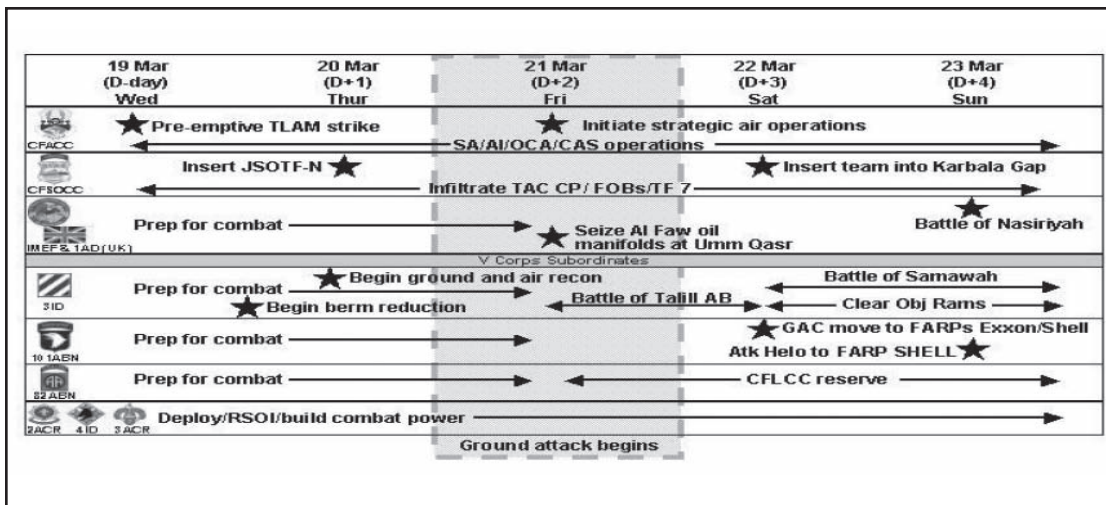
| | 19 Mar (D-day) Wed | 20 Mar (D+1) Thur | 21 Mar (D+2) Fri | 22 Mar (D+3) Sat | 23 Mar (D+4) Sun |
|---|---|---|---|---|---|
| CFACC | Pre-emptive TLAM strike | | Initiate strategic air operations | | |
| | SA/AI/OCA/CAS operations | | | | |
| CFSOCC | Insert JSOTF-N | | | Insert team into Karbala Gap | |
| | Infiltrate TAC CP/ FOBs/TF 7 | | | | |
| IMEF & 1AD(UK) | Prep for combat | | Seize Al Faw oil manifolds at Umm Qasr | | Battle of Nasiriyah |

V Corps Subordinates

| | | | | | |
|---|---|---|---|---|---|
| 3ID | Prep for combat | Begin ground and air recon | Battle of Talill AB | Battle of Samawah | |
| | Begin berm reduction | | | Clear Obj Rams | |
| 101ABN | Prep for combat | | | GAC move to FARPs Exxon/Shell | |
| | | | | Atk Helo to FARP SHELL | |
| 82ABN | Prep for combat | | CFLCC reserve | | |
| 2ACR 4ID 3ACR | Deploy/RSOI/build combat power | | | | |

Ground attack begins